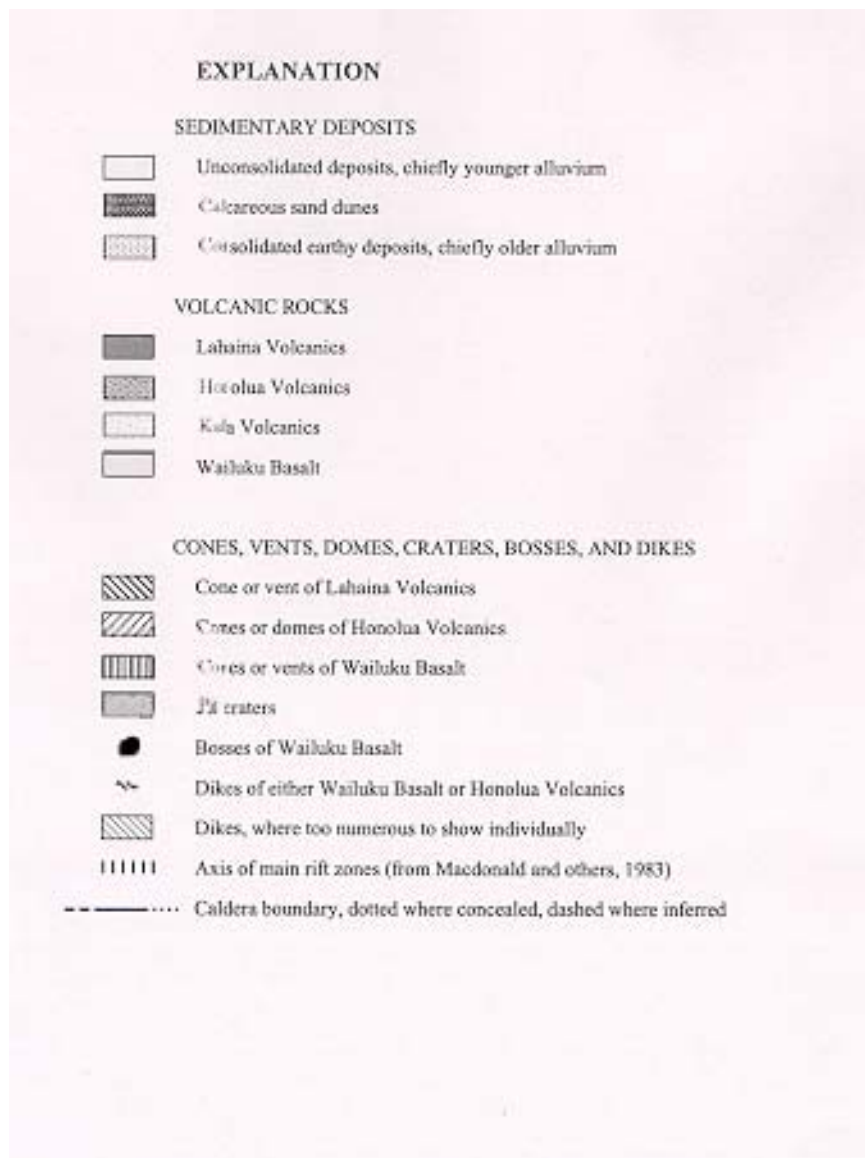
EXPLANATION

SEDIMENTARY DEPOSITS

Unconsolidated deposits, chiefly younger alluvium

Calcareous sand dunes

Consolidated earthy deposits, chiefly older alluvium

VOLCANIC ROCKS

Lahaina Volcanics

Honolua Volcanics

Kula Volcanics

Wailuku Basalt

CONES, VENTS, DOMES, CRATERS, BOSSES, AND DIKES

Cone or vent of Lahaina Volcanics

Cones or domes of Honolua Volcanics

Cones or vents of Wailuku Basalt

Pit craters

Bosses of Wailuku Basalt

Dikes of either Wailuku Basalt or Honolua Volcanics

Dikes, where too numerous to show individually

Axis of main rift zones (from Macdonald and others, 1983)

Caldera boundary, dotted where concealed, dashed where inferred